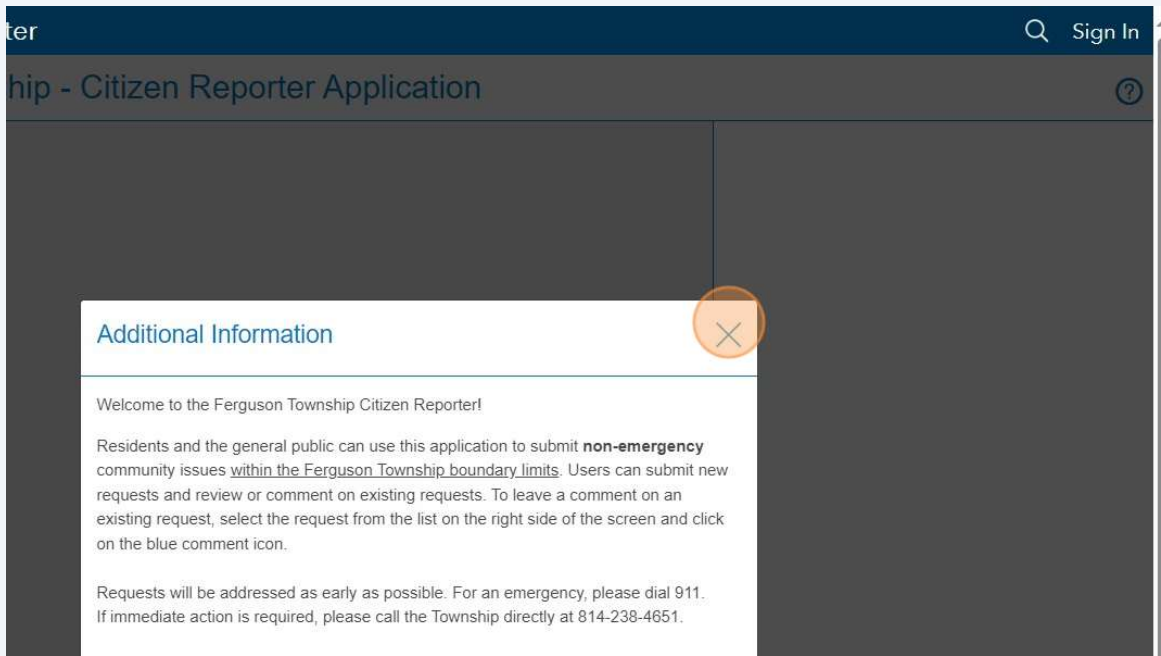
ter

Sign In

hip - Citizen Reporter Application

Additional Information

Welcome to the Ferguson Township Citizen Reporter!

Residents and the general public can use this application to submit **non-emergency** community issues within the Ferguson Township boundary limits. Users can submit new requests and review or comment on existing requests. To leave a comment on an existing request, select the request from the list on the right side of the screen and click on the blue comment icon.

Requests will be addressed as early as possible. For an emergency, please dial 911. If immediate action is required, please call the Township directly at 814-238-4651.